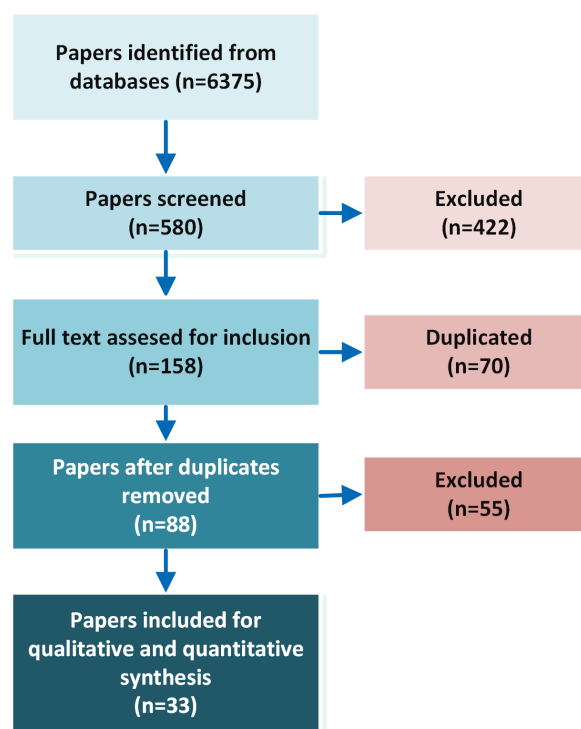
Papers identified from databases (n=6375)

Papers screened (n=580)

Excluded (n=422)

Full text assesed for inclusion (n=158)

Duplicated (n=70)

Papers after duplicates removed (n=88)

Excluded (n=55)

Papers included for qualitative and quantitative synthesis (n=33)